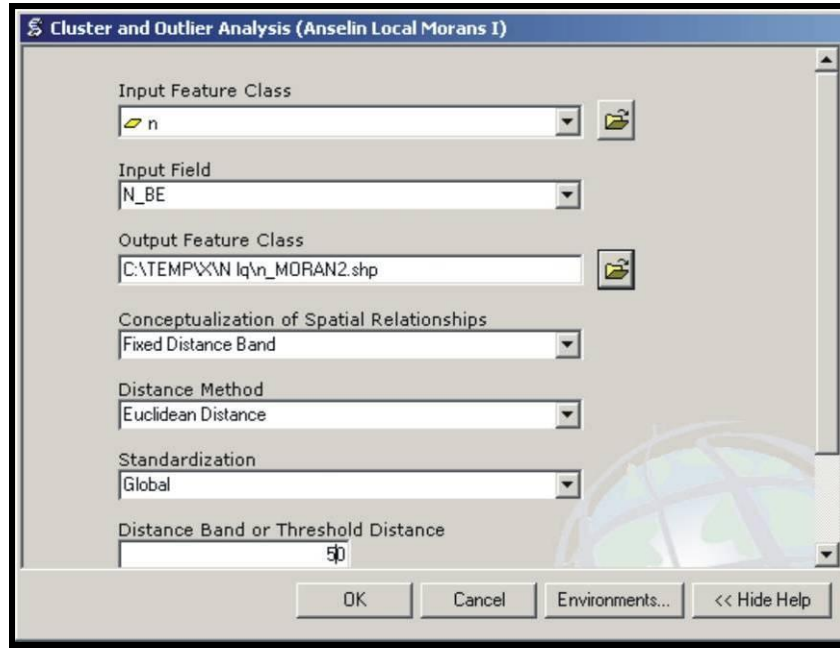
Cluster and Outlier Analysis (Anselin Local Morans I)

Input Feature Class
n

Input Field
N_BE

Output Feature Class
C:\TEMP\X\N lq\n_MORAN2.shp

Conceptualization of Spatial Relationships
Fixed Distance Band

Distance Method
Euclidean Distance

Standardization
Global

Distance Band or Threshold Distance
50

OK
Cancel
Environments...
<< Hide Help